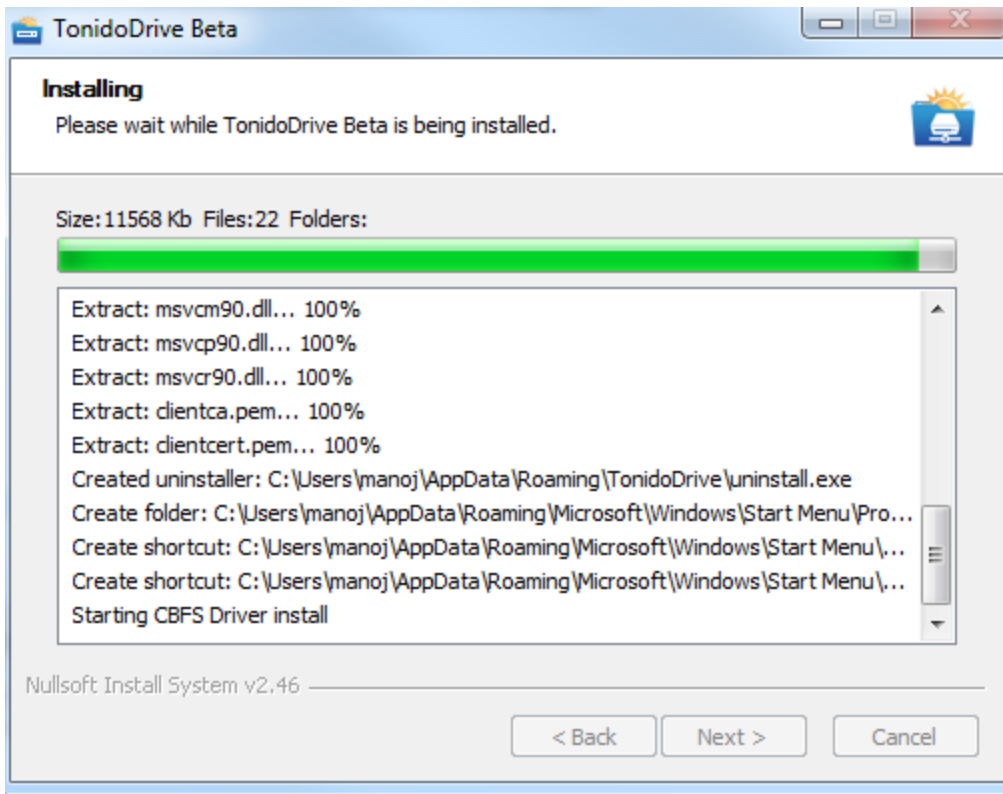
TonidoDrive Beta

Installing
Please wait while TonidoDrive Beta is being installed.

Size:11568 Kb Files:22 Folders:

Extract: msvcm90.dll... 100%
Extract: msvcp90.dll... 100%
Extract: msvcr90.dll... 100%
Extract: clientca.pem... 100%
Extract: clientcert.pem... 100%
Created uninstaller: C:\Users\manoj\AppData\Roaming\TonidoDrive\uninstall.exe
Create folder: C:\Users\manoj\AppData\Roaming\Microsoft\Windows\Start Menu\Pro...
Create shortcut: C:\Users\manoj\AppData\Roaming\Microsoft\Windows\Start Menu\...
Create shortcut: C:\Users\manoj\AppData\Roaming\Microsoft\Windows\Start Menu\...
Starting CBFS Driver install

Nullsoft Install System v2.46

< Back Next > Cancel